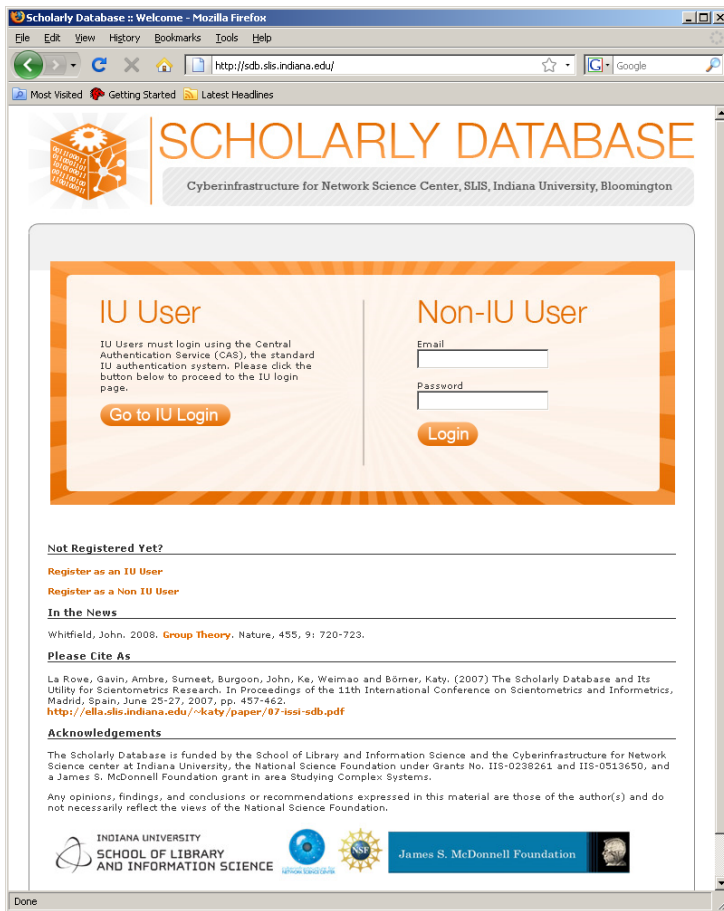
Scholarly Database :: Welcome - Mozilla Firefox

File Edit View History Bookmarks Tools Help

http://sdb.slis.indiana.edu/

Google

Most Visited Getting Started Latest Headlines

SCHOLARLY DATABASE

Cyberinfrastructure for Network Science Center, SLIS, Indiana University, Bloomington

IU User

IU Users must login using the Central Authentication Service (CAS), the standard IU authentication system. Please click the button below to proceed to the IU login page.

Go to IU Login

Non-IU User

Email

Password

Login

Not Registered Yet?

Register as an IU User

Register as a Non IU User

In the News

Whitfield, John. 2008. Group Theory. Nature, 455, 9: 720-723.

Please Cite As

La Rowe, Gavin, Ambre, Sumeet, Burgoon, John, Ke, Weimao and Börner, Katy. (2007) The Scholarly Database and Its Utility for Scientometrics Research. In Proceedings of the 11th International Conference on Scientometrics and Informetrics, Madrid, Spain, June 25-27, 2007, pp. 457-462.
http://ella.slis.indiana.edu/~katy/paper/07-issi-sdb.pdf

Acknowledgements

The Scholarly Database is funded by the School of Library and Information Science and the Cyberinfrastructure for Network Science center at Indiana University, the National Science Foundation under Grants No. IIS-0238261 and IIS-0513650, and a James S. McDonnell Foundation grant in area Studying Complex Systems.

Any opinions, findings, and conclusions or recommendations expressed in this material are those of the author(s) and do not necessarily reflect the views of the National Science Foundation.

INDIANA UNIVERSITY
SCHOOL OF LIBRARY AND INFORMATION SCIENCE

NSF

James S. McDonnell Foundation

Done